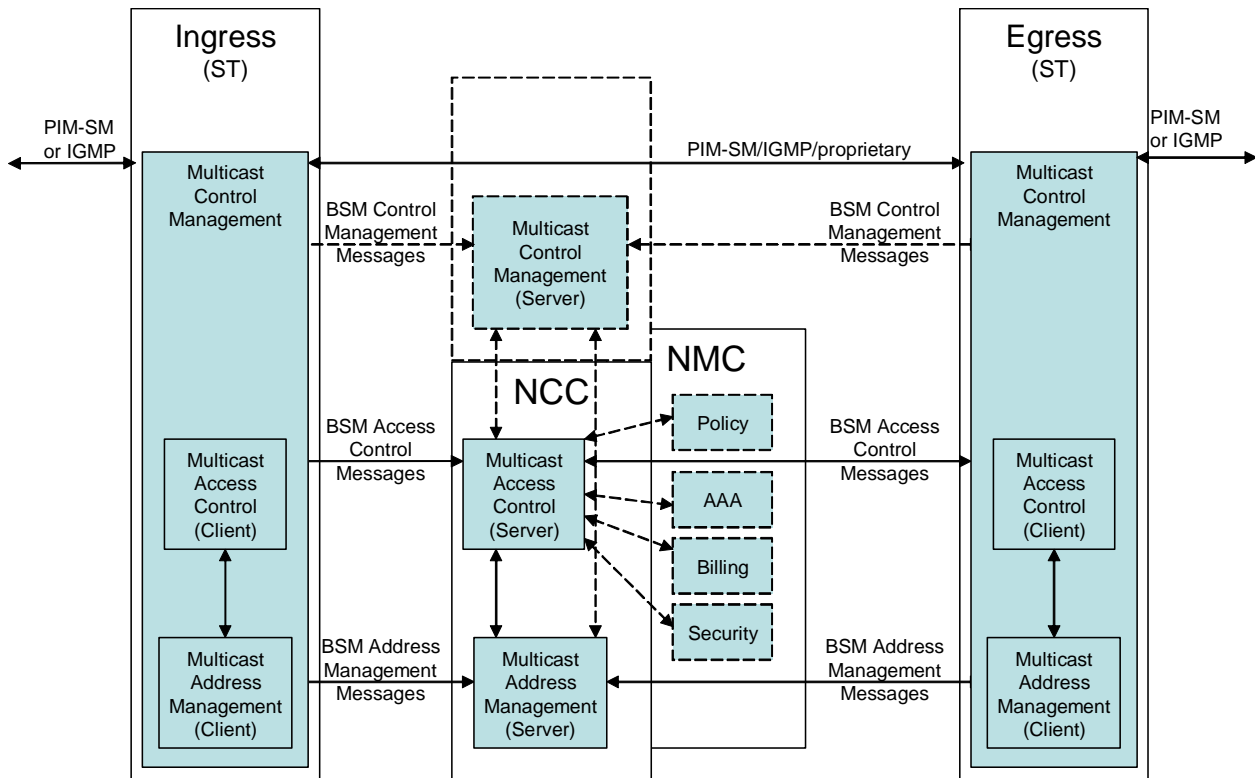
Ingress
(ST)

Egress
(ST)

PIM-SM or IGMP

PIM-SM or IGMP

PIM-SM/IGMP/proprietary

Multicast Control Management

BSM Control Management Messages

Multicast Control Management (Server)

BSM Control Management Messages

Multicast Control Management

NMC

NCC

BSM Access Control Messages

Policy

BSM Access Control Messages

Multicast Access Control (Client)

Multicast Access Control (Server)

AAA

Multicast Access Control (Client)

Billing

Security

BSM Address Management Messages

BSM Address Management Messages

Multicast Address Management (Client)

Multicast Address Management (Server)

Multicast Address Management (Client)